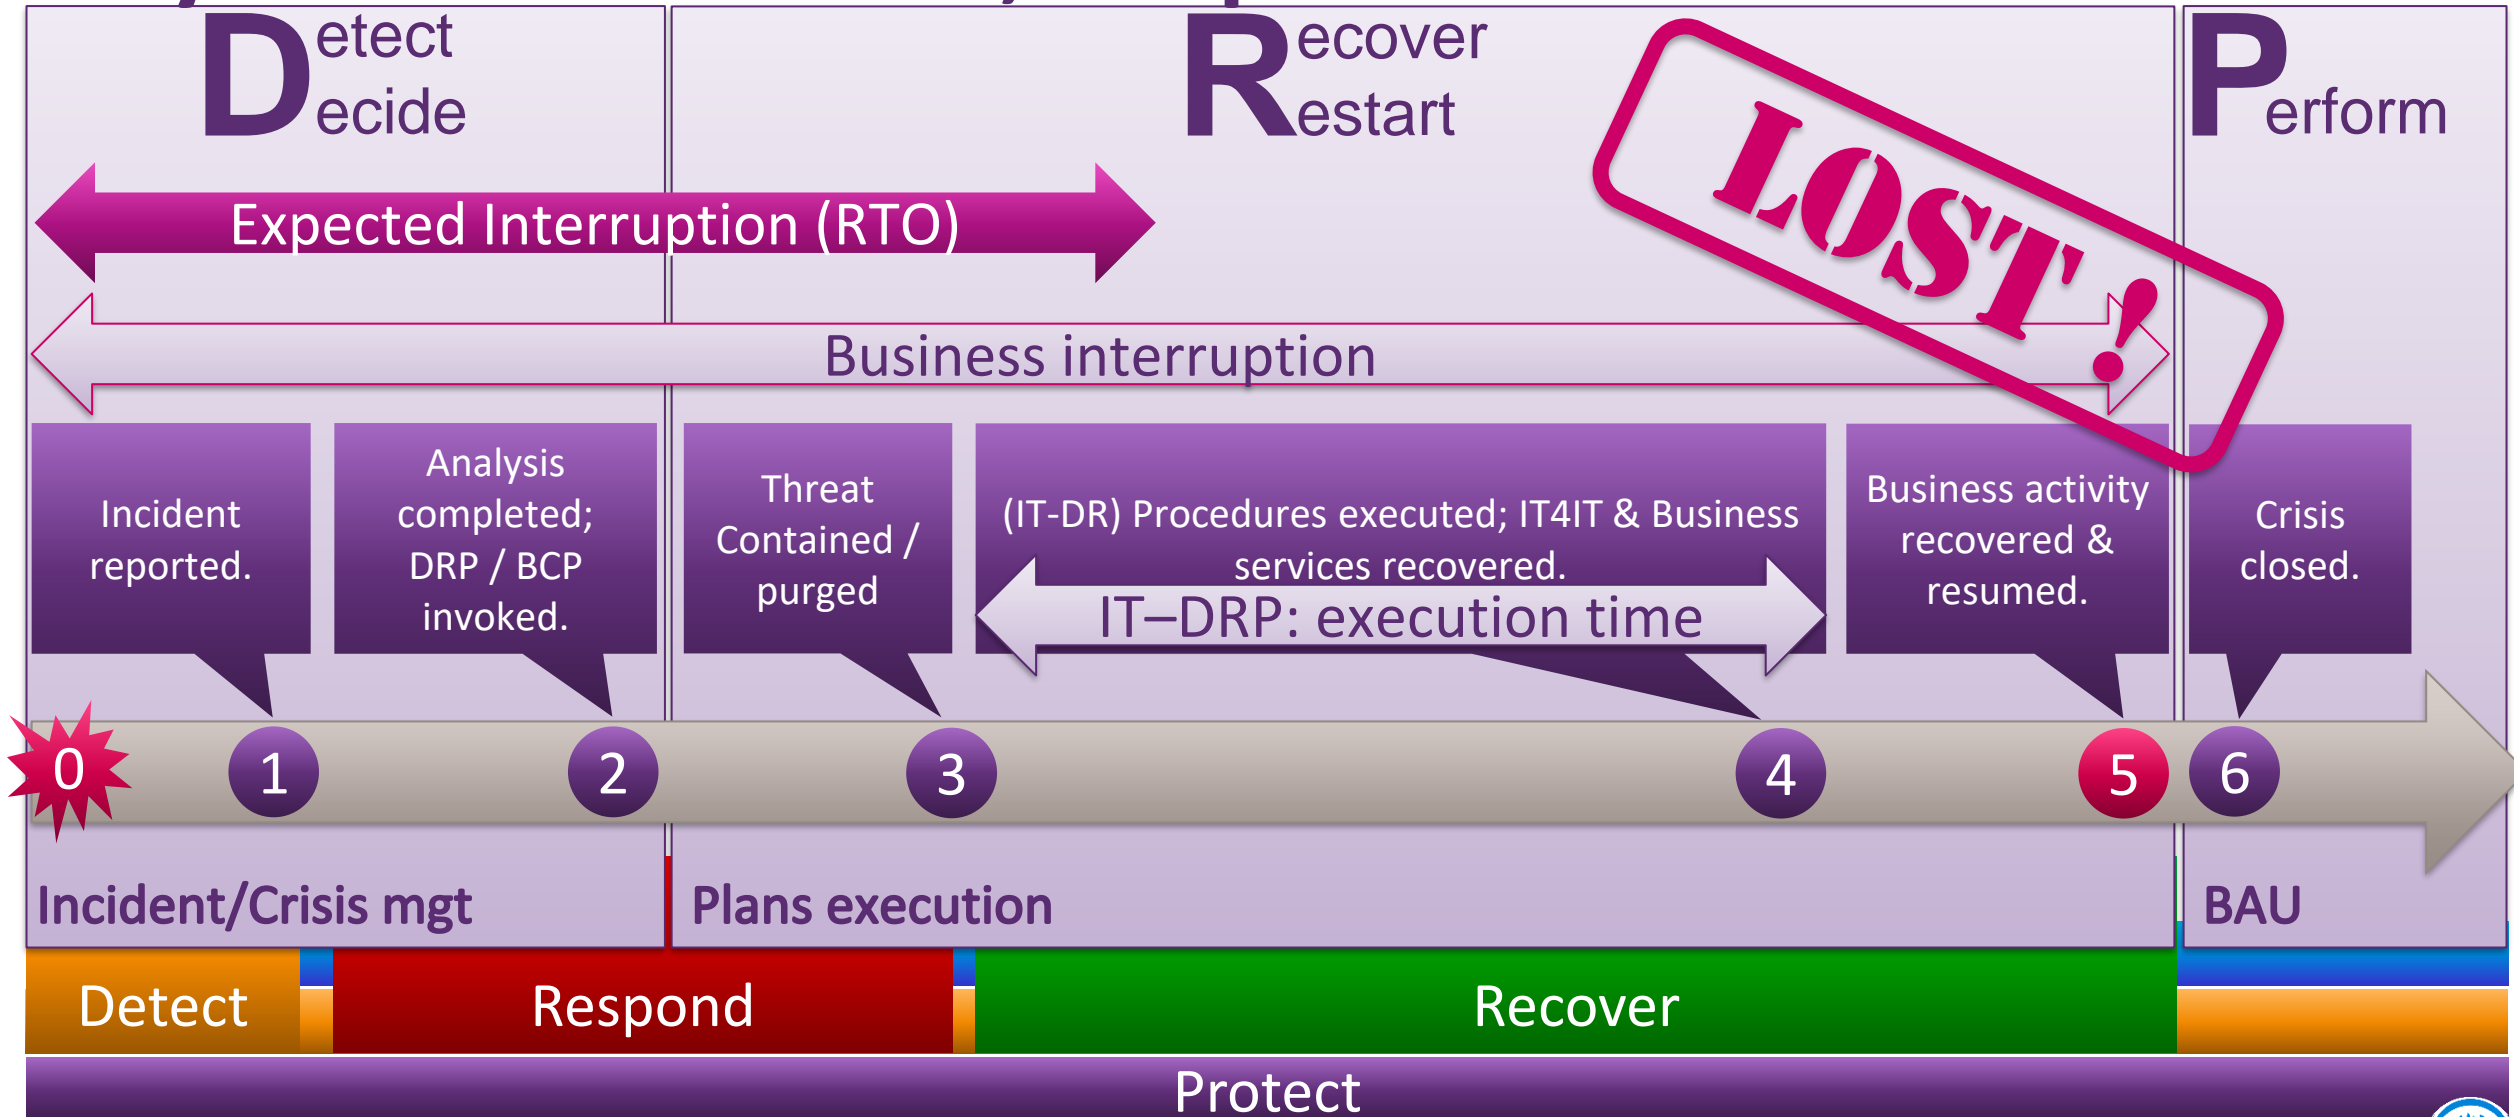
Detect
Decide

Recover
Restart

Perform

LOST !

Expected Interruption (RTO)

Business interruption

Incident reported.

Analysis completed; DRP / BCP invoked.

Threat Contained / purged

(IT-DR) Procedures executed; IT4IT & Business services recovered.

IT–DRP: execution time

Business activity recovered & resumed.

Crisis closed.

0 1 2 3 4 5 6

Incident/Crisis mgt

Plans execution

BAU

Detect

Respond

Recover

Protect